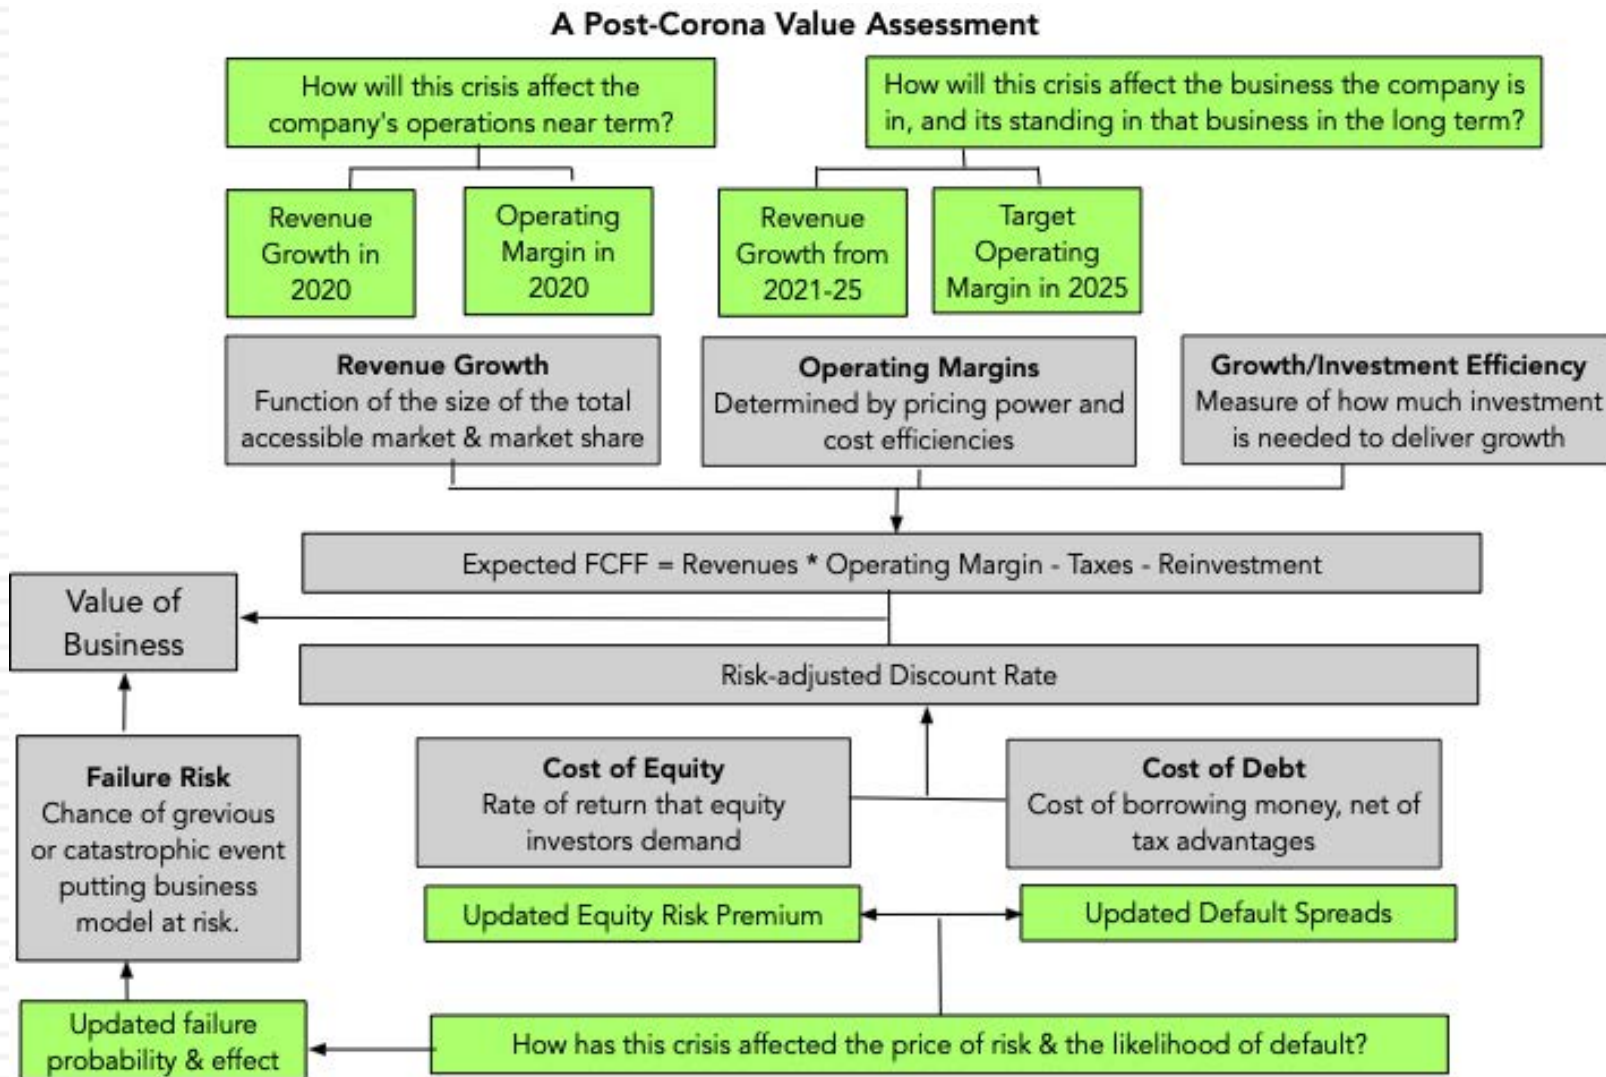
A Post-Corona Value Assessment

How will this crisis affect the company's operations near term?

How will this crisis affect the business the company is in, and its standing in that business in the long term?

Revenue Growth in 2020

Operating Margin in 2020

Revenue Growth from 2021-25

Target Operating Margin in 2025

**Revenue Growth**
Function of the size of the total accessible market & market share

**Operating Margins**
Determined by pricing power and cost efficiencies

**Growth/Investment Efficiency**
Measure of how much investment is needed to deliver growth

Expected FCFF = Revenues * Operating Margin - Taxes - Reinvestment

Value of Business

Risk-adjusted Discount Rate

**Failure Risk**
Chance of grevious or catastrophic event putting business model at risk.

**Cost of Equity**
Rate of return that equity investors demand

**Cost of Debt**
Cost of borrowing money, net of tax advantages

Updated Equity Risk Premium

Updated Default Spreads

Updated failure probability & effect

How has this crisis affected the price of risk & the likelihood of default?